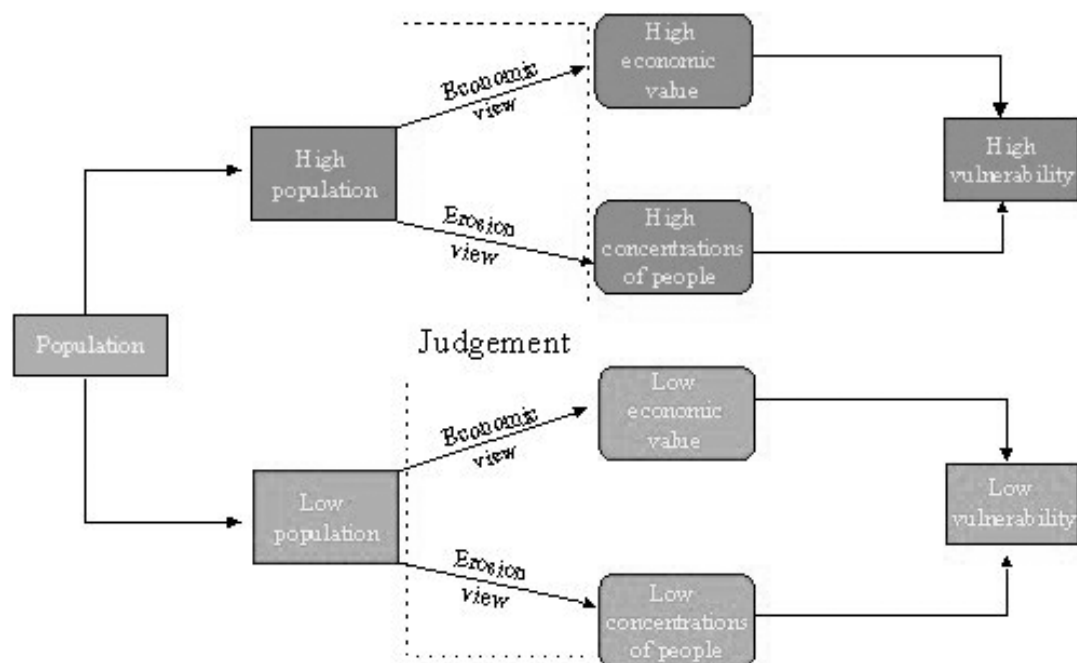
Population

High population

Economic view

Erosion view

High economic value

High concentrations of people

High vulnerability

Judgement

Low population

Economic view

Erosion view

Low economic value

Low concentrations of people

Low vulnerability